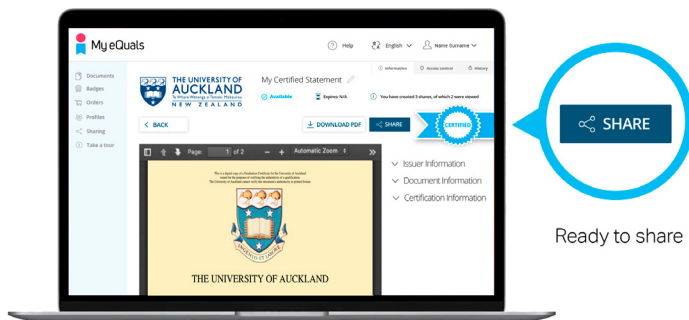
My eQuals

Help English Name Surname

Documents
Badges
Orders
Profiles
Sharing
Take a tour

THE UNIVERSITY OF AUCKLAND
Te Whare Wānanga o Tāmaki Makaurau
NEW ZEALAND

My Certified Statement

Information Access control History

Available Expires N/A You have created 3 shares, of which 2 were viewed

BACK DOWNLOAD PDF SHARE

CERTIFIED

Page: 1 of 2 Automatic Zoom

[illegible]

INGENIO ET LABORE

THE UNIVERSITY OF AUCKLAND

Issuer Information
Document Information
Certification Information

SHARE

Ready to share